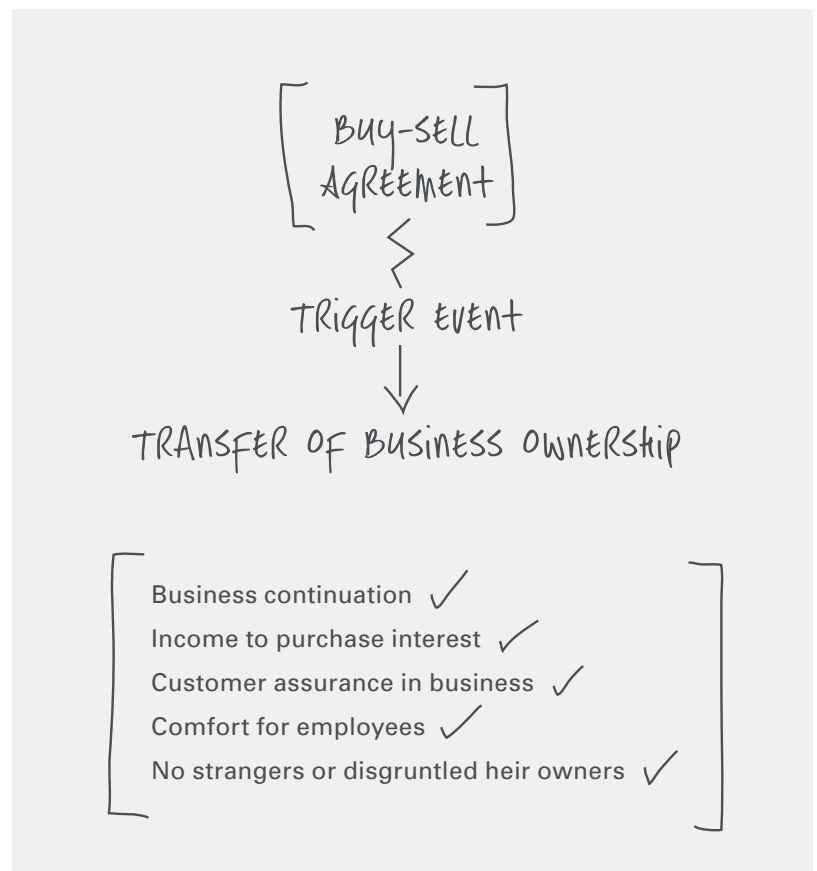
BUY-SELL AGREEMENT

TRIGGER EVENT

TRANSFER OF BUSINESS OWNERSHIP

Business continuation ✓
Income to purchase interest ✓
Customer assurance in business ✓
Comfort for employees ✓
No strangers or disgruntled heir owners ✓